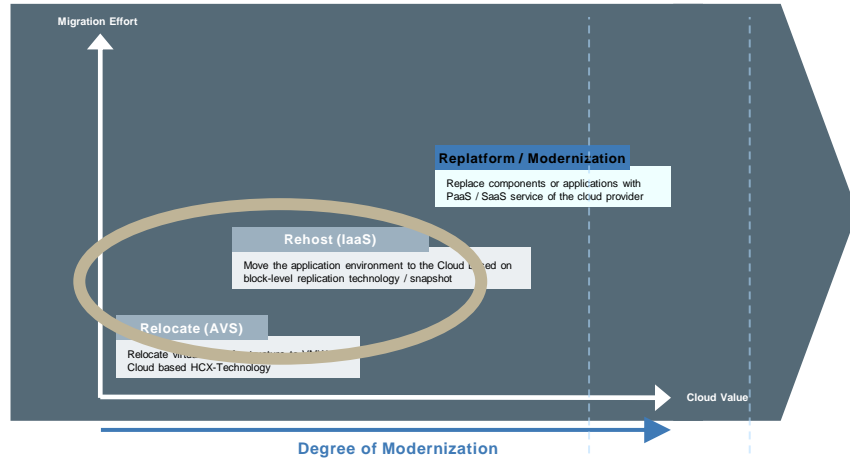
Migration Effort

Replatform / Modernization

Replace components or applications with PaaS / SaaS service of the cloud provider

Rehost (IaaS)

Move the application environment to the Cloud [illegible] on block-level replication technology / snapshot

Relocate (AVS)

Relocate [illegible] Cloud based HCX-Technology

Cloud Value

Degree of Modernization